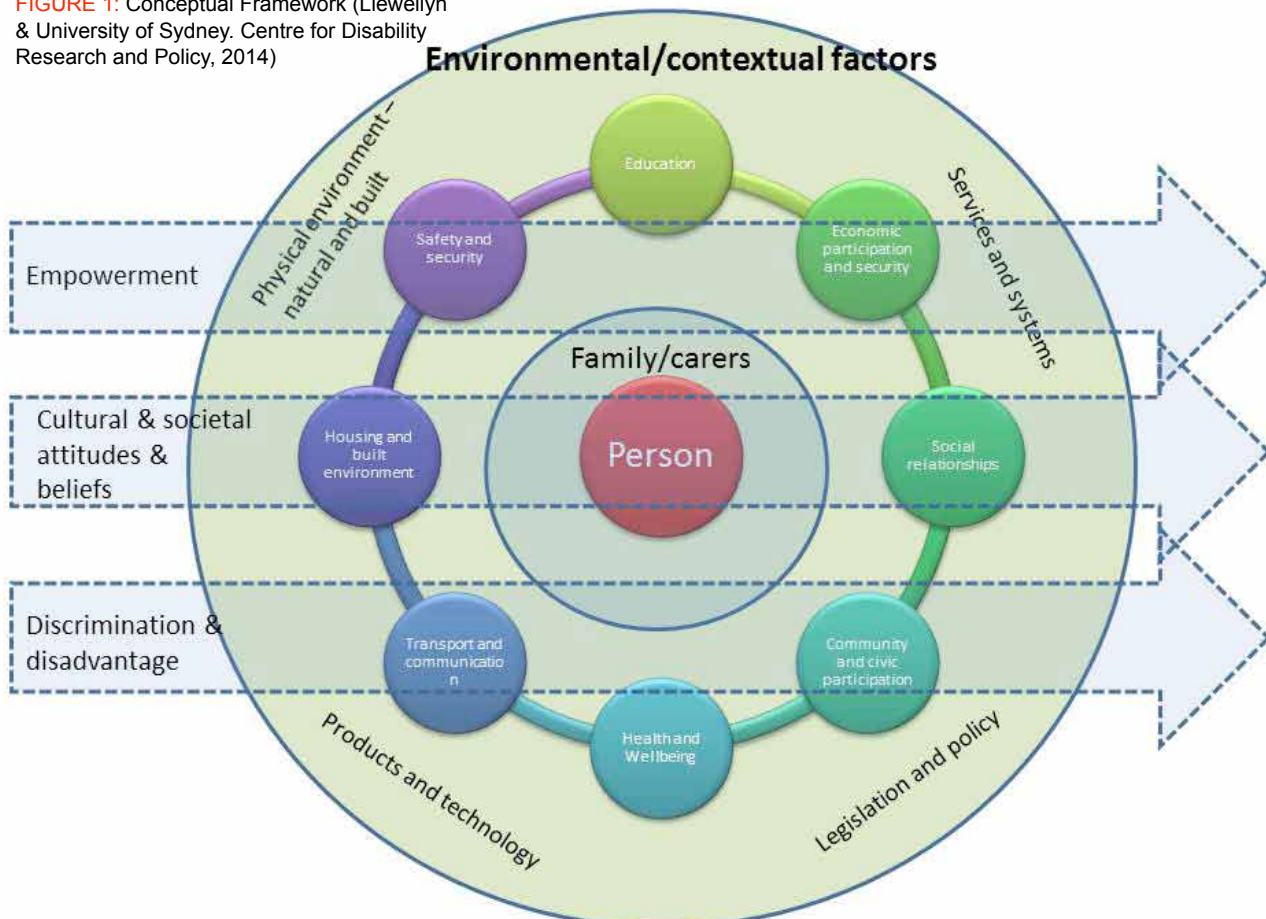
FIGURE 1: Conceptual Framework (Llewellyn & University of Sydney. Centre for Disability Research and Policy, 2014)

Environmental/contextual factors

Physical environment – natural and built

Services and systems

Products and technology

Legislation and policy

Empowerment

Cultural & societal attitudes & beliefs

Discrimination & disadvantage

Education

Economic participation and security

Social relationships

Community and civic participation

Health and Wellbeing

Transport and communicatio n

Housing and built environment

Safety and security

Family/carers

Person